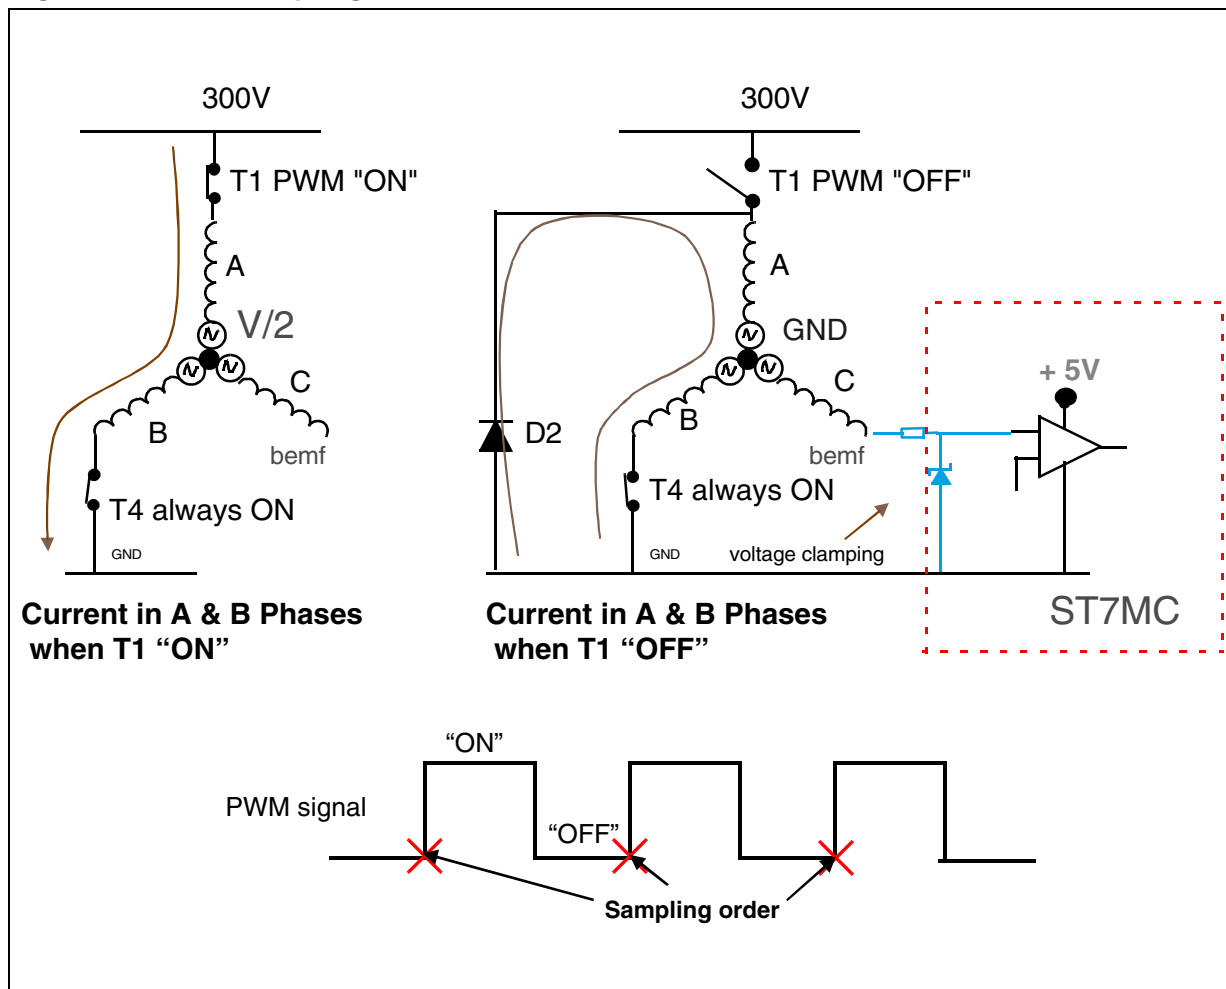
300V

T1 PWM "ON"

A

V/2

B

C

bemf

T4 always ON

GND

Current in A & B Phases when T1 “ON”

300V

T1 PWM "OFF"

A

GND

D2

B

C

bemf

T4 always ON

GND

voltage clamping

+ 5V

ST7MC

Current in A & B Phases when T1 “OFF”

“ON”

PWM signal

“OFF”

Sampling order